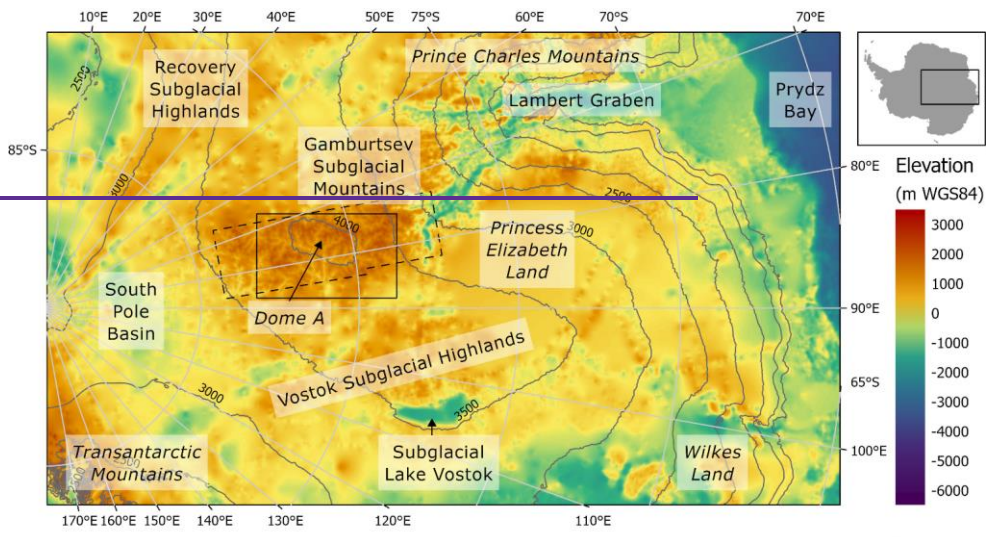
10°E 20°E 30°E 40°E 50°E 75°S 60°E 70°S 70°E

Recovery Subglacial Highlands

Prince Charles Mountains

Lambert Graben

Prydz Bay

85°S

Gamburtsev Subglacial Mountains

80°E

Elevation (m WGS84)

2500

4000

2500

3000

4000

Princess Elizabeth Land

South Pole Basin

Dome A

90°E

Vostok Subglacial Highlands

3000

3500

65°S

Transantarctic Mountains

2500

Subglacial Lake Vostok

Wilkes Land

100°E

170°E 160°E 150°E 140°E 130°E 120°E 110°E

3000
2000
1000
0
-1000
-2000
-3000
-4000
-5000
-6000